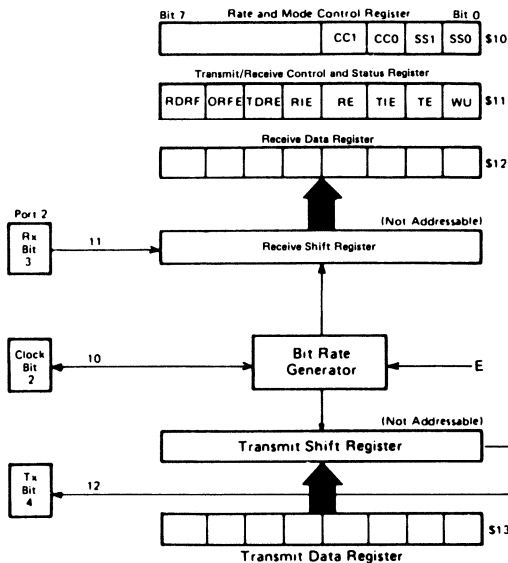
Bit 7 Rate and Mode Control Register Bit 0

| | | | | CC1 | CC0 | SS1 | SS0 |
|---|---|---|---|---|---|---|---|

$10

Transmit/Receive Control and Status Register

| RDRF | ORFE | TDRE | RIE | RE | TIE | TE | WU |
|---|---|---|---|---|---|---|---|

$11

Receive Data Register

$12

Port 2

Rx Bit 3

11

(Not Addressable)

Receive Shift Register

Clock Bit 2

10

Bit Rate Generator

E

(Not Addressable)

Transmit Shift Register

Tx Bit 4

12

$13

Transmit Data Register